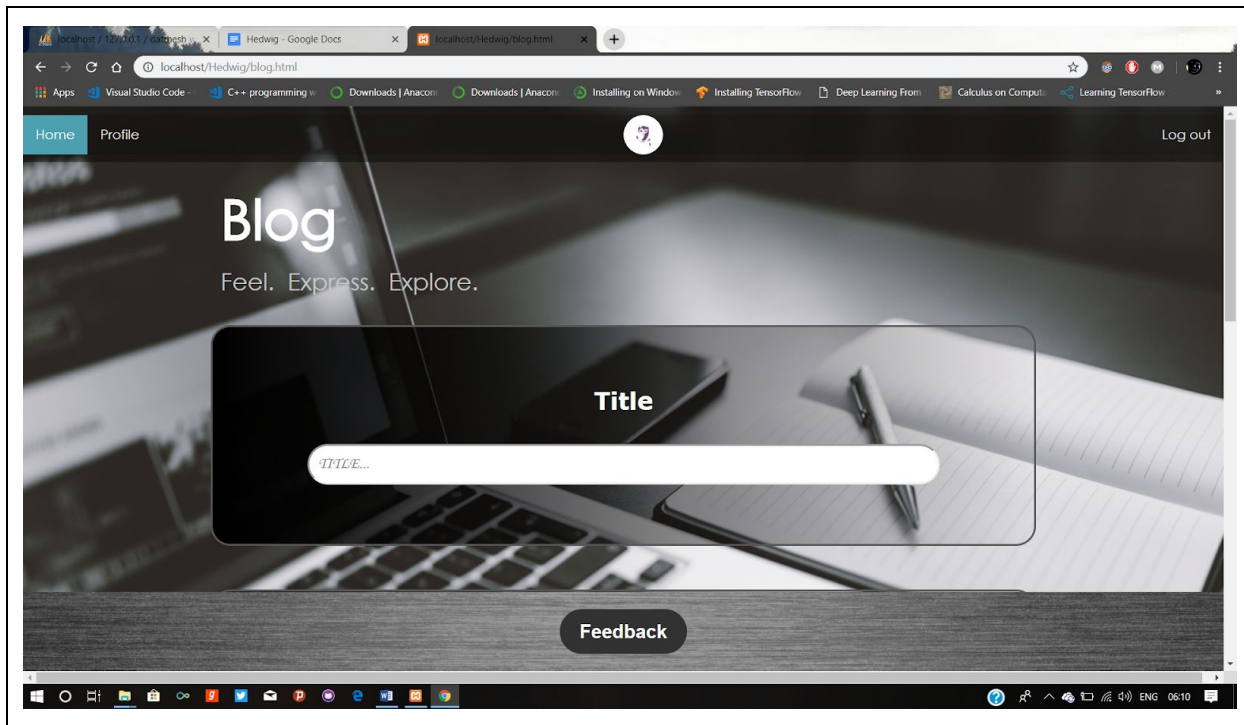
localhost / 127.0.0.1 / darpesh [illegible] ×
Hedwig - Google Docs ×
localhost/Hedwig/blog.html ×
+

localhost/Hedwig/blog.html

Apps Visual Studio Code - C++ programming w Downloads | Anacon Downloads | Anacon Installing on Window Installing TensorFlow Deep Learning From Calculus on Computa Learning TensorFlow »

Home Profile Log out

Blog

Feel. Express. Explore.

Title

TITLE...

Feedback

ENG 06:10